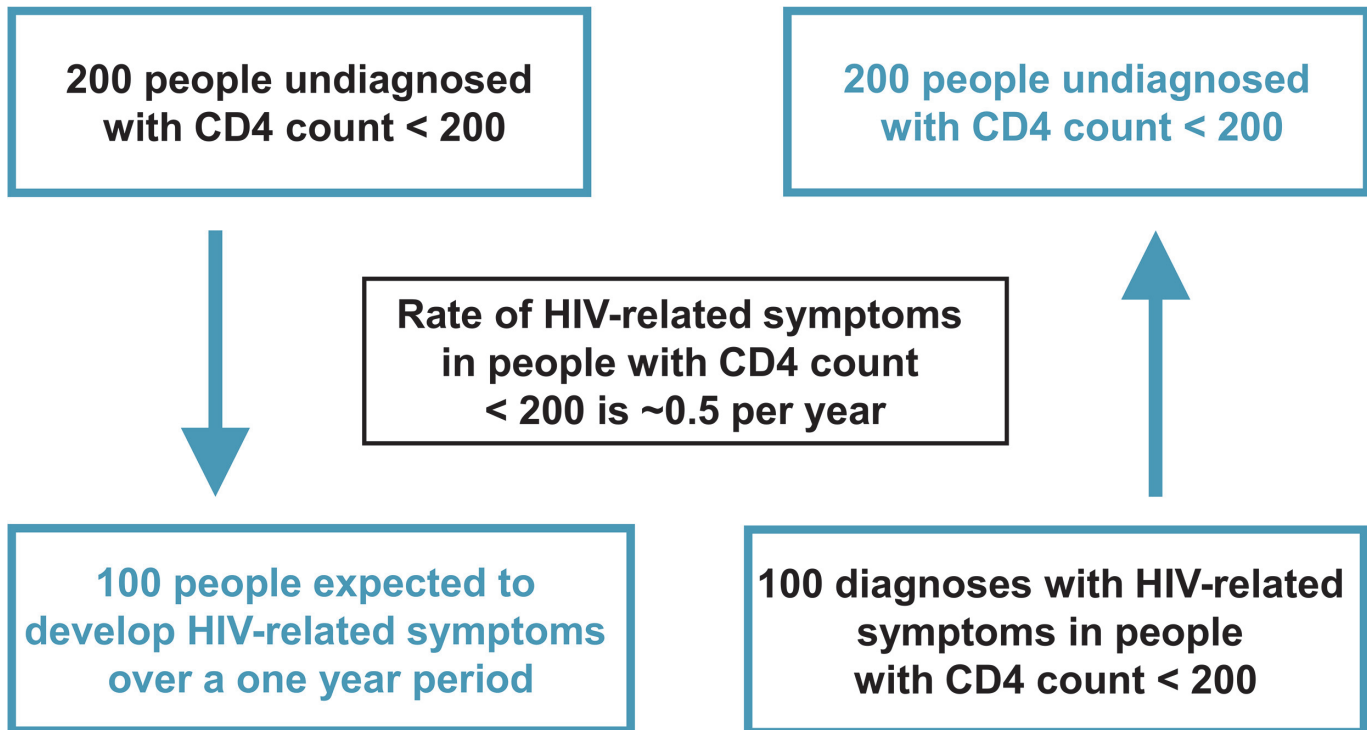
200 people undiagnosed with CD4 count < 200

200 people undiagnosed with CD4 count < 200

Rate of HIV-related symptoms in people with CD4 count < 200 is ~0.5 per year

100 people expected to develop HIV-related symptoms over a one year period

100 diagnoses with HIV-related symptoms in people with CD4 count < 200